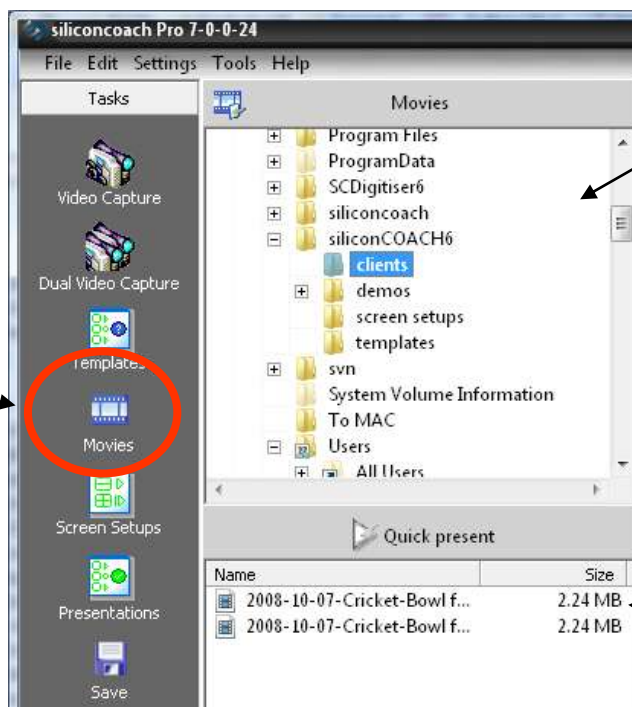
siliconcoach Pro 7-0-0-24

File Edit Settings Tools Help

Tasks

Video Capture

Dual Video Capture

Templates

Movies

Screen Setups

Presentations

Save

Movies

Program Files
ProgramData
SCDigitiser6
siliconcoach
siliconCOACH6
clients
demos
screen setups
templates
svn
System Volume Information
To MAC
Users
All Users

Quick present

| Name | Size |
|---|---|
| 2008-10-07-Cricket-Bowl f... | 2.24 MB |
| 2008-10-07-Cricket-Bowl f... | 2.24 MB |